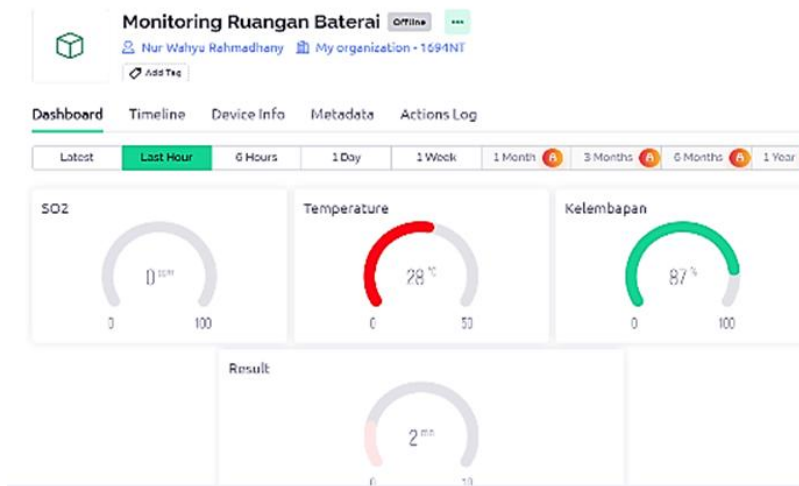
Monitoring Ruangan Baterai Offline •••

Nur Wahyu Rahmadhany My organization - 1694NT

Add Tag

Dashboard Timeline Device Info Metadata Actions Log

Latest Last Hour 6 Hours 1 Day 1 Week 1 Month 3 Months 6 Months 1 Year

SO2

0 ppm

0 100

Temperature

28 °C

0 50

Kelembapan

87 %

0 100

Result

2 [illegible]

0 10